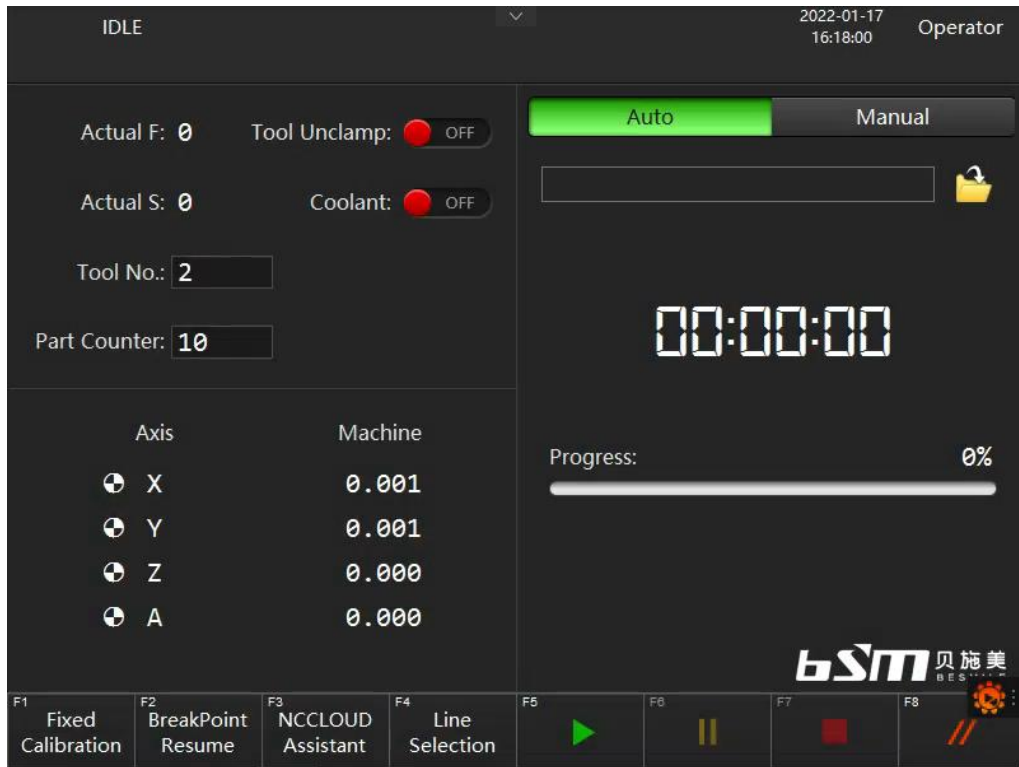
IDLE

2022-01-17
16:18:00

Operator

Actual F: 0

Tool Unclamp: OFF

Actual S: 0

Coolant: OFF

Tool No.: 2

Part Counter: 10

Auto

Manual

00:00:00

Axis

Machine

X 0.001

Y 0.001

Z 0.000

A 0.000

Progress: 0%

bSM 贝施美

F1 Fixed Calibration

F2 BreakPoint Resume

F3 NCCLOUD Assistant

F4 Line Selection

F5

F6

F7

F8